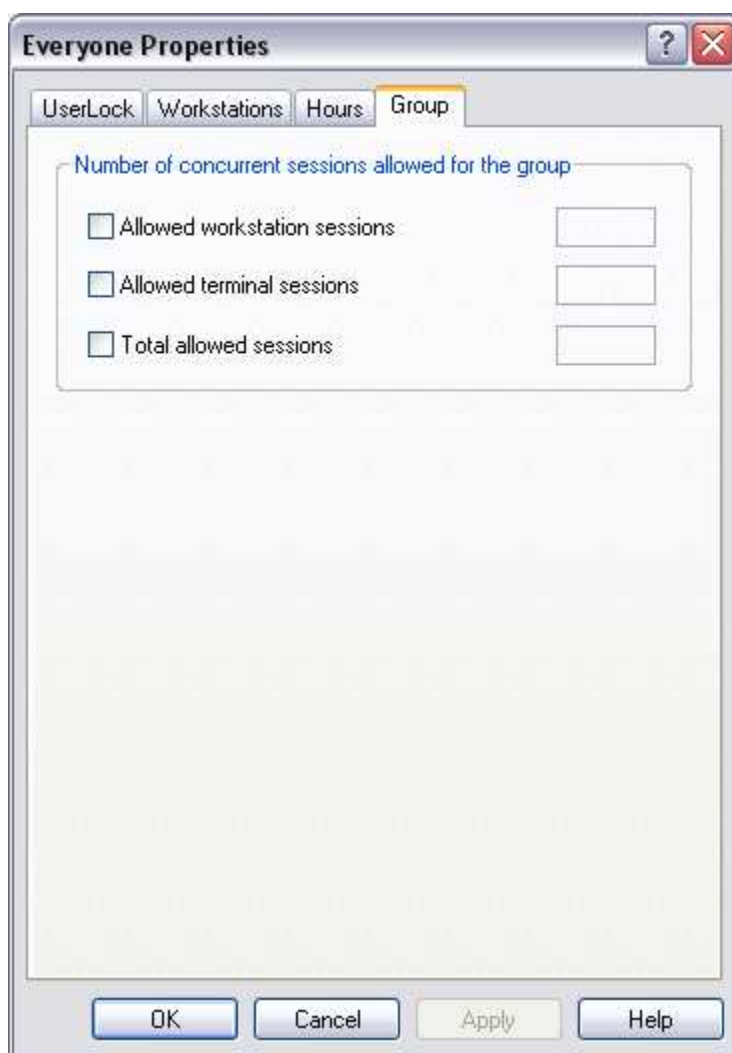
Everyone Properties

?

UserLock Workstations Hours Group

Number of concurrent sessions allowed for the group

Allowed workstation sessions

Allowed terminal sessions

Total allowed sessions

OK Cancel Apply Help